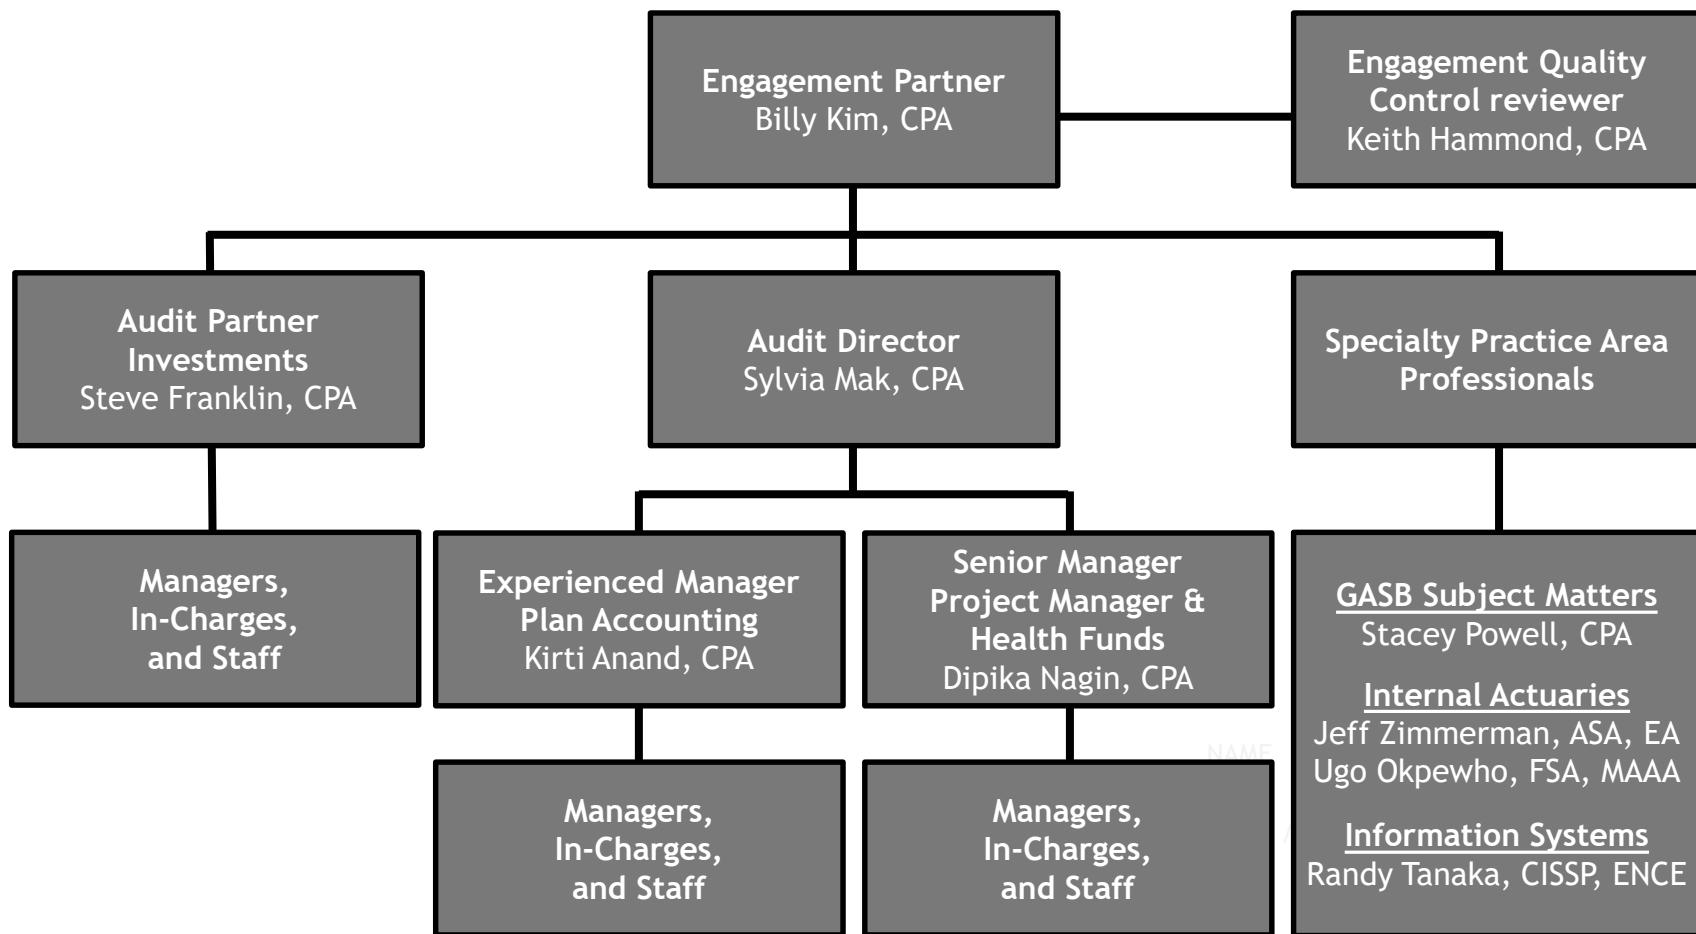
Engagement Partner
Billy Kim, CPA

Engagement Quality Control reviewer
Keith Hammond, CPA

Audit Partner
Investments
Steve Franklin, CPA

Audit Director
Sylvia Mak, CPA

Specialty Practice Area Professionals

Managers,
In-Charges,
and Staff

Experienced Manager
Plan Accounting
Kirti Anand, CPA

Senior Manager
Project Manager &
Health Funds
Dipika Nagin, CPA

GASB Subject Matters
Stacey Powell, CPA

Internal Actuaries
Jeff Zimmerman, ASA, EA
Ugo Okpewho, FSA, MAAA

Information Systems
Randy Tanaka, CISSP, ENCE

Managers,
In-Charges,
and Staff

Managers,
In-Charges,
and Staff